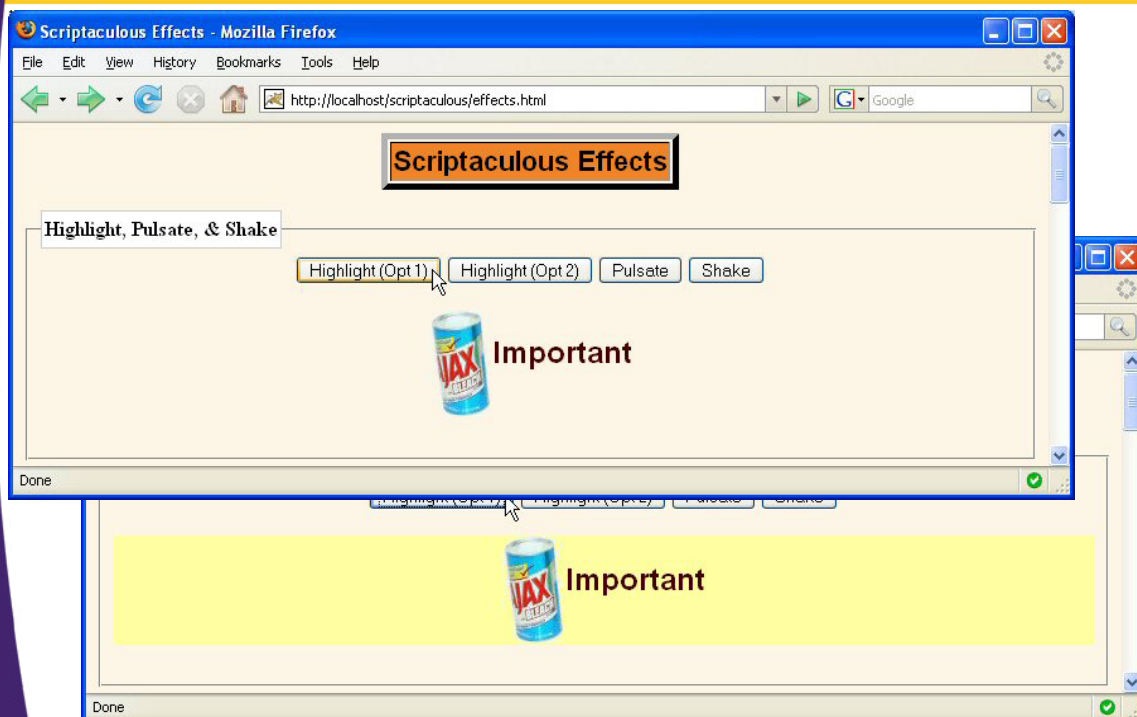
Scriptaculous Effects - Mozilla Firefox

File Edit View History Bookmarks Tools Help

http://localhost/scriptaculous/effects.html

Google

Scriptaculous Effects

Highlight, Pulsate, & Shake

Highlight (Opt 1) Highlight (Opt 2) Pulsate Shake

AJAX BLEACH

Important

Done

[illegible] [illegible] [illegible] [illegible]

AJAX BLEACH

Important

Done